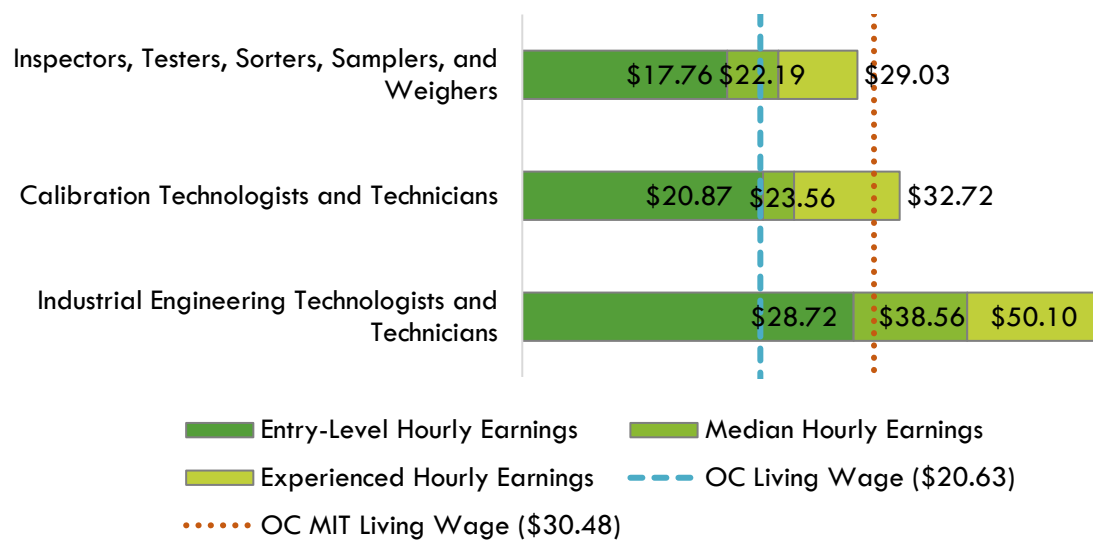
Inspectors, Testers, Sorters, Samplers, and Weighers

$17.76 $22.19 $29.03

Calibration Technologists and Technicians

$20.87 $23.56 $32.72

Industrial Engineering Technologists and Technicians

$28.72 $38.56 $50.10

Entry-Level Hourly Earnings

Median Hourly Earnings

Experienced Hourly Earnings

OC Living Wage ($20.63)

OC MIT Living Wage ($30.48)